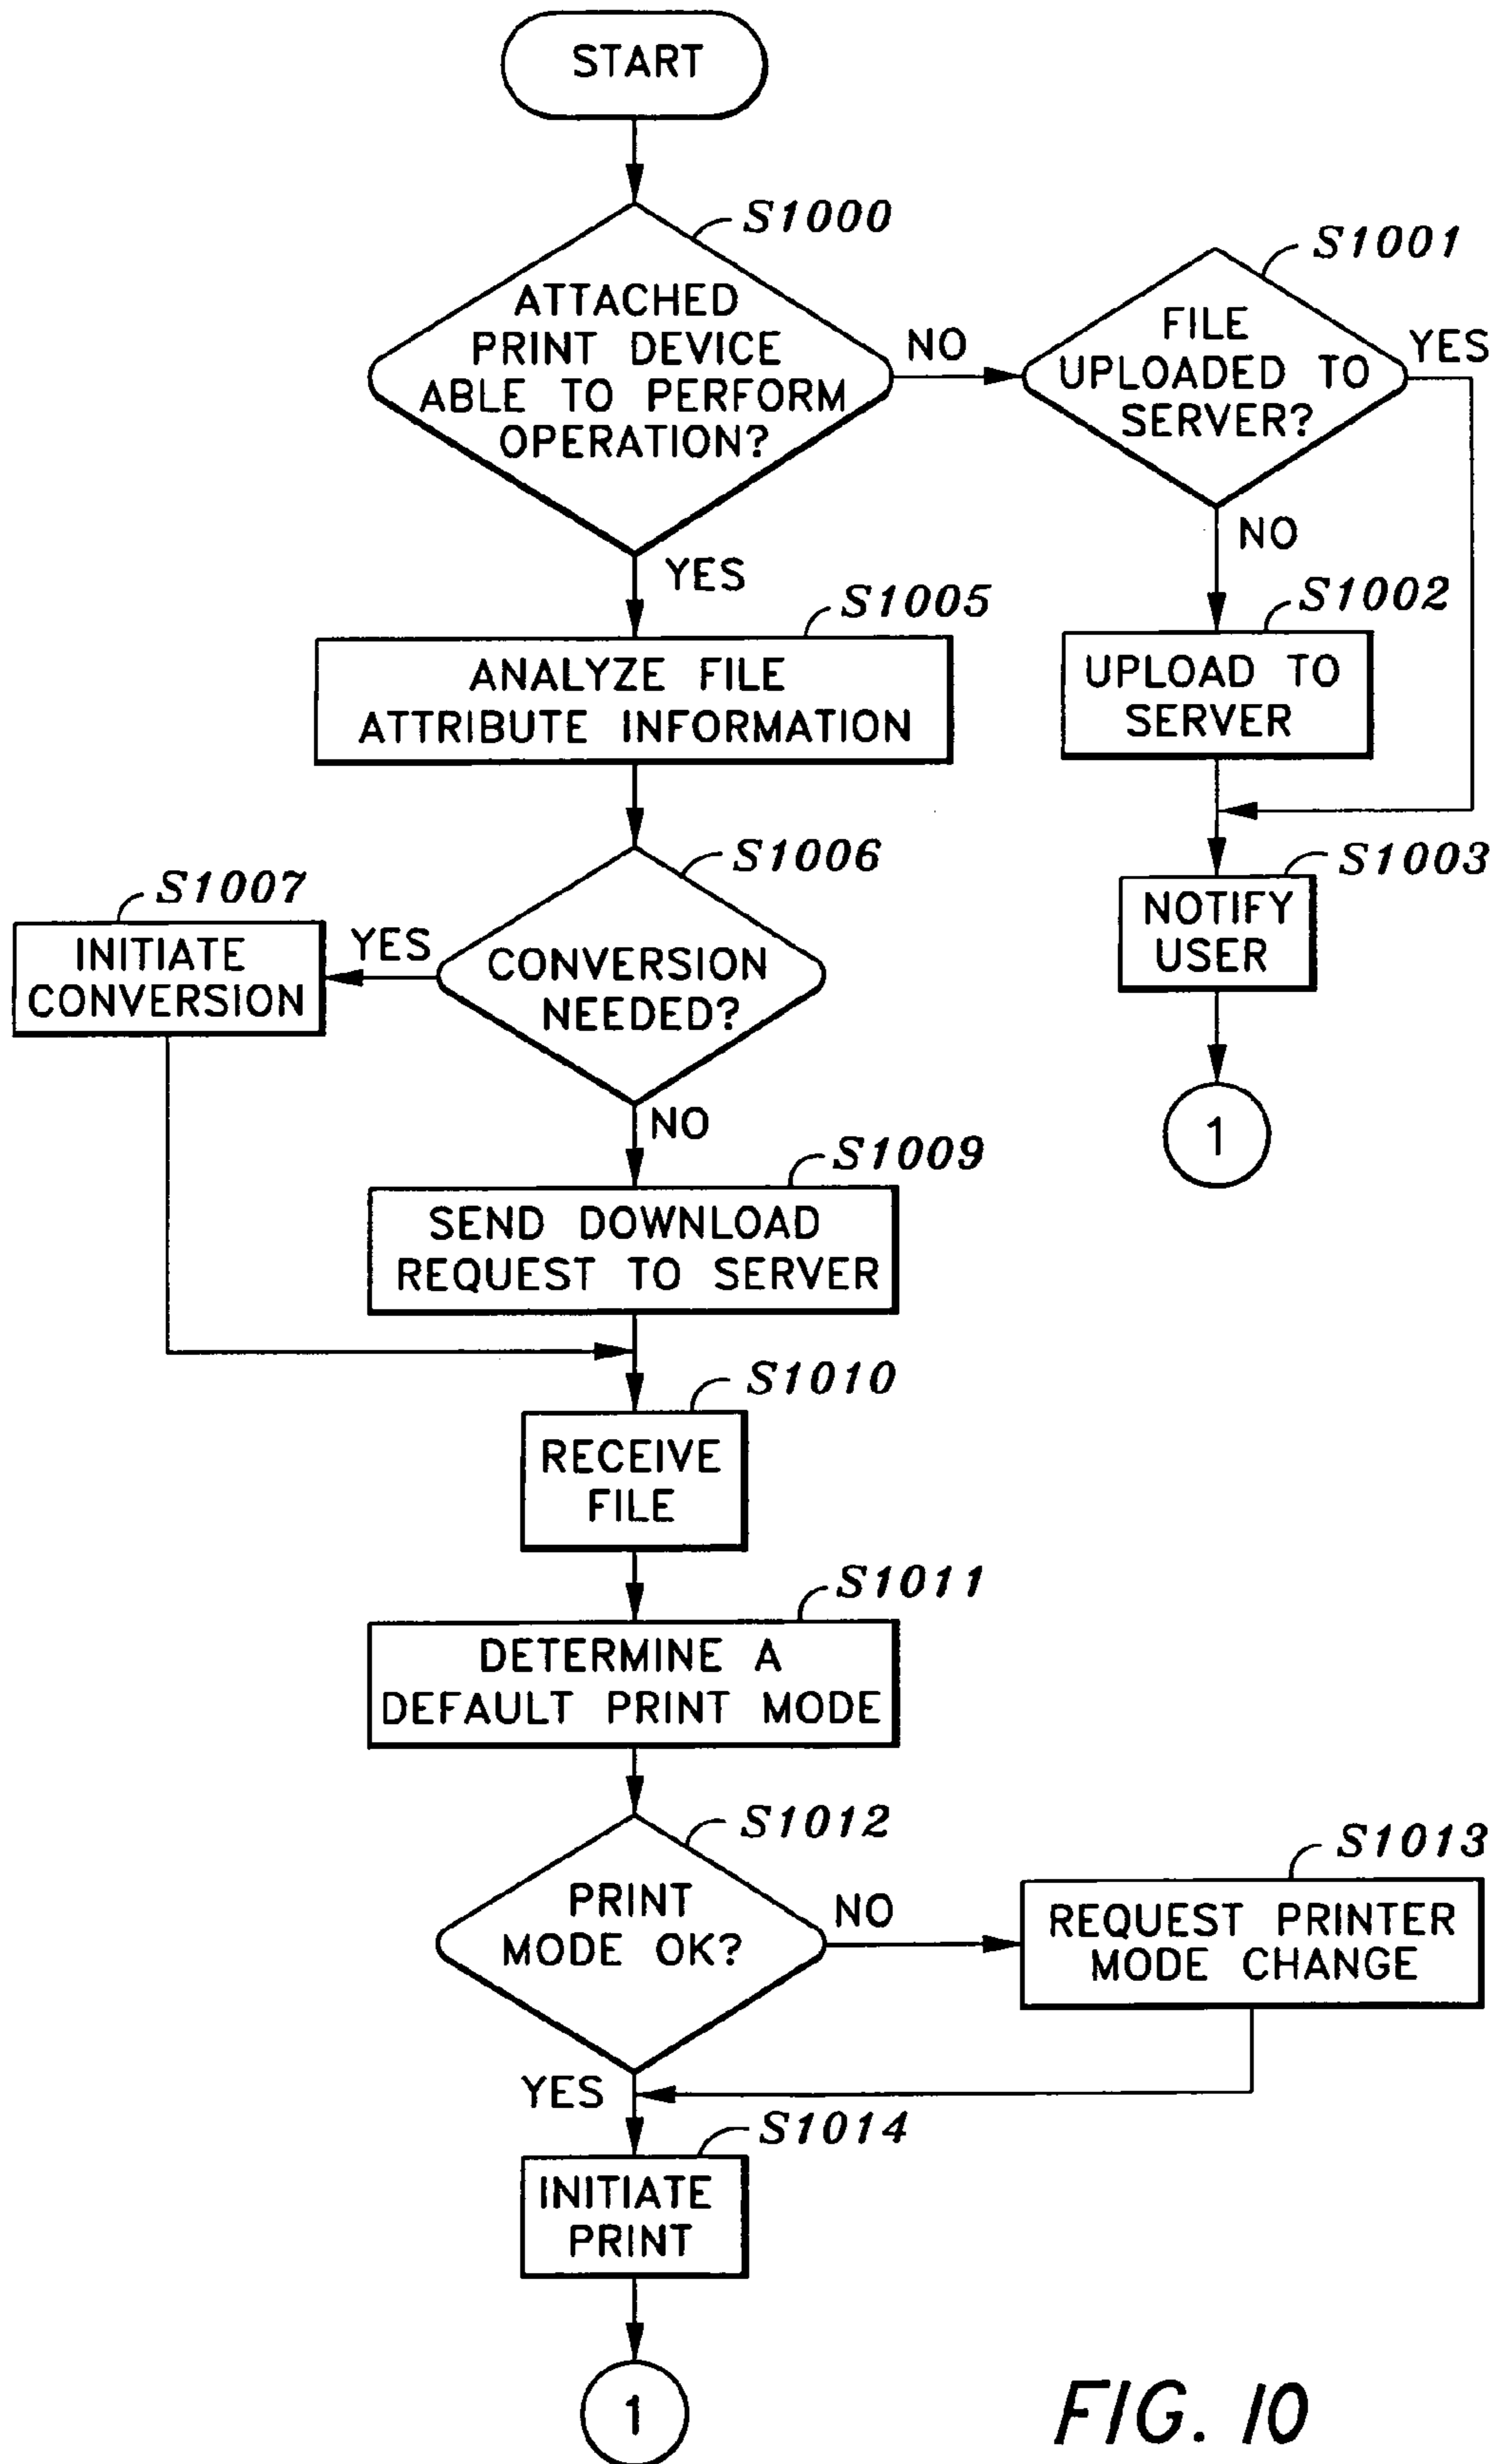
START

S1000

ATTACHED PRINT DEVICE ABLE TO PERFORM OPERATION?

NO

S1001

FILE UPLOADED TO SERVER?

YES

NO

S1002

UPLOAD TO SERVER

S1003

NOTIFY USER

1

YES

S1005

ANALYZE FILE ATTRIBUTE INFORMATION

S1006

CONVERSION NEEDED?

YES

S1007

INITIATE CONVERSION

NO

S1009

SEND DOWNLOAD REQUEST TO SERVER

S1010

RECEIVE FILE

S1011

DETERMINE A DEFAULT PRINT MODE

S1012

PRINT MODE OK?

NO

S1013

REQUEST PRINTER MODE CHANGE

YES

S1014

INITIATE PRINT

1

FIG. 10